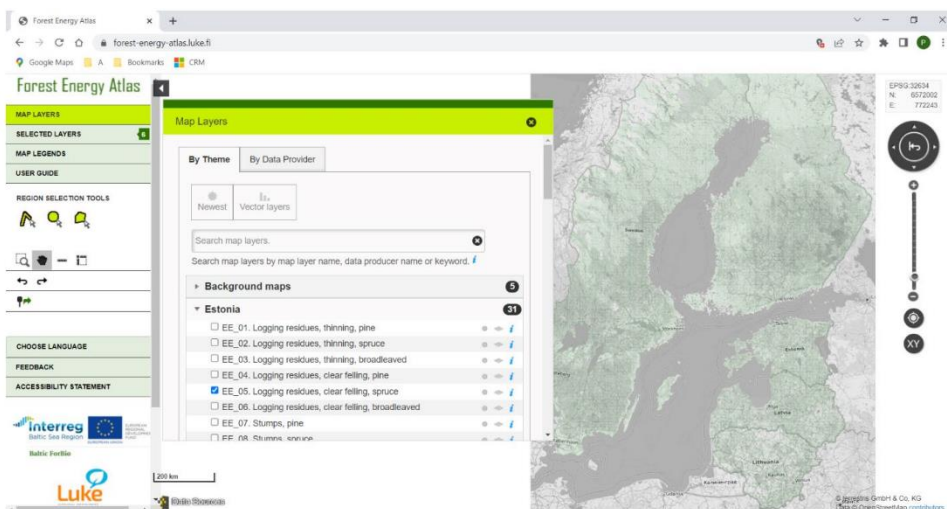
Forest Energy Atlas
forest-energy-atlas.luke.fi
Google Maps A Bookmarks CRM

Forest Energy Atlas

MAP LAYERS
SELECTED LAYERS 6
MAP LEGENDS
USER GUIDE
REGION SELECTION TOOLS

CHOOSE LANGUAGE
FEEDBACK
ACCESSIBILITY STATEMENT

Interreg Baltic Sea Region
Baltic Forbio
Luke

Map Layers

By Theme | By Data Provider

Newest | Vector layers

Search map layers.
Search map layers by map layer name, data producer name or keyword.

Background maps 5
Estonia 31
EE_01. Logging residues, thinning, pine
EE_02. Logging residues, thinning, spruce
EE_03. Logging residues, thinning, broadleaved
EE_04. Logging residues, clear felling, pine
EE_05. Logging residues, clear felling, spruce
EE_06. Logging residues, clear felling, broadleaved
EE_07. Stumps, pine
EE_08. Stumps, spruce

EPSG:32634
N: 6572002
E: 772243

XY

200 km

© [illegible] GmbH & Co. KG
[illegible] © OpenStreetMap contributors